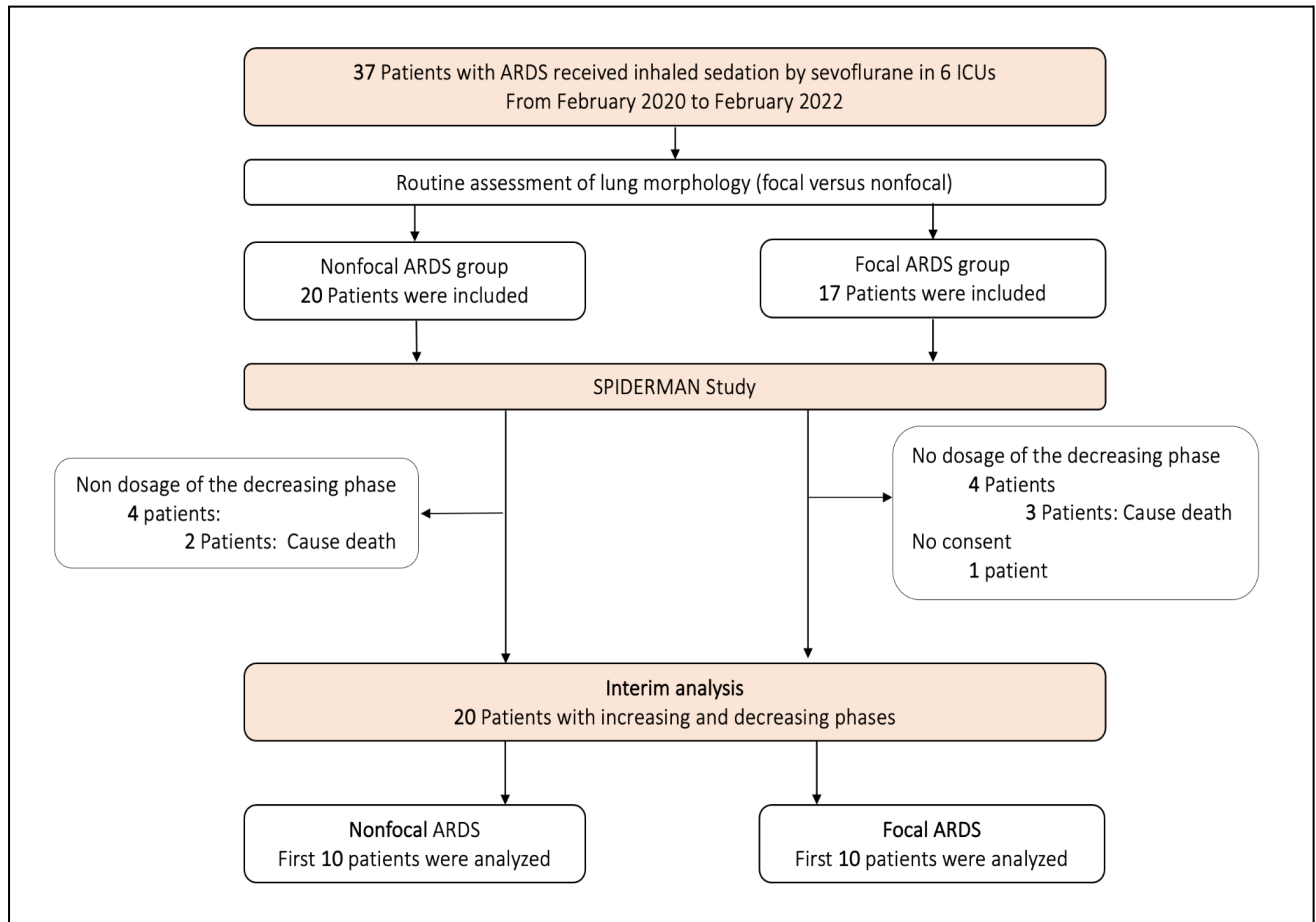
37 Patients with ARDS received inhaled sedation by sevoflurane in 6 ICUs
From February 2020 to February 2022

Routine assessment of lung morphology (focal versus nonfocal)

Nonfocal ARDS group
20 Patients were included

Focal ARDS group
17 Patients were included

SPIDERMAN Study

Non dosage of the decreasing phase
4 patients:
2 Patients: Cause death

No dosage of the decreasing phase
4 Patients
3 Patients: Cause death
No consent
1 patient

Interim analysis
20 Patients with increasing and decreasing phases

Nonfocal ARDS
First 10 patients were analyzed

Focal ARDS
First 10 patients were analyzed